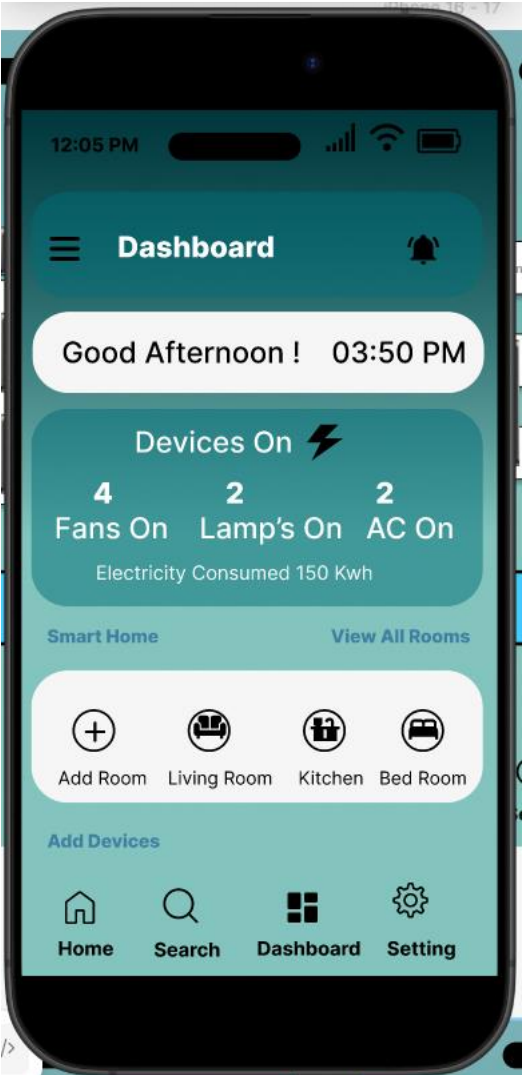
iPhone 16 - 17

12:05 PM

Dashboard

Good Afternoon ! 03:50 PM

Devices On

4
Fans On

2
Lamp's On

2
AC On

Electricity Consumed 150 Kwh

Smart Home

View All Rooms

Add Room

Living Room

Kitchen

Bed Room

Add Devices

Home

Search

Dashboard

Setting